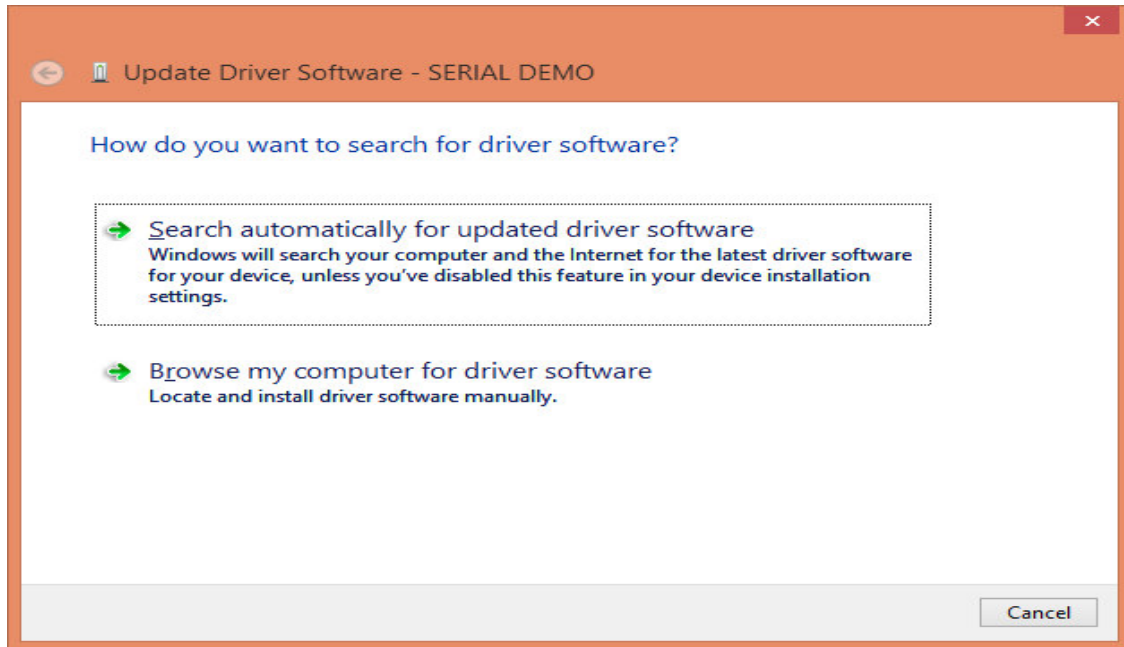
Update Driver Software - SERIAL DEMO

How do you want to search for driver software?

Search automatically for updated driver software
Windows will search your computer and the Internet for the latest driver software for your device, unless you've disabled this feature in your device installation settings.

Browse my computer for driver software
Locate and install driver software manually.

Cancel